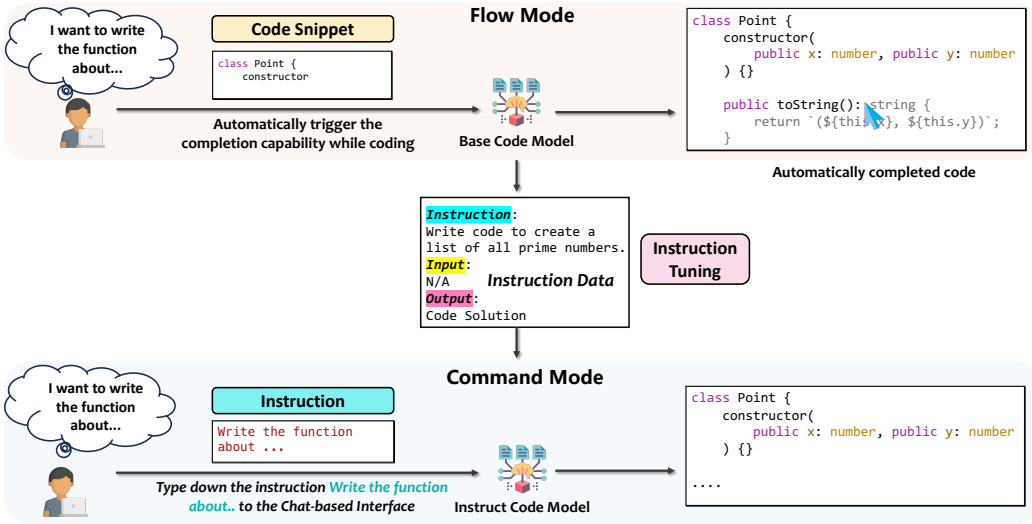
Flow Mode

I want to write the function about...

Code Snippet

class Point {
    constructor

Automatically trigger the completion capability while coding

Base Code Model

class Point {
    constructor(
        public x: number, public y: number
    ) {}

    public toString(): string {
        return `(${this.x}, ${this.y})`;
    }

Automatically completed code

Instruction:
Write code to create a list of all prime numbers.
Input:
N/A
Output:
Code Solution

Instruction Data

Instruction Tuning

Command Mode

I want to write the function about...

Instruction

Write the function about ...

Type down the instruction Write the function about.. to the Chat-based Interface

Instruct Code Model

class Point {
    constructor(
        public x: number, public y: number
    ) {}

....